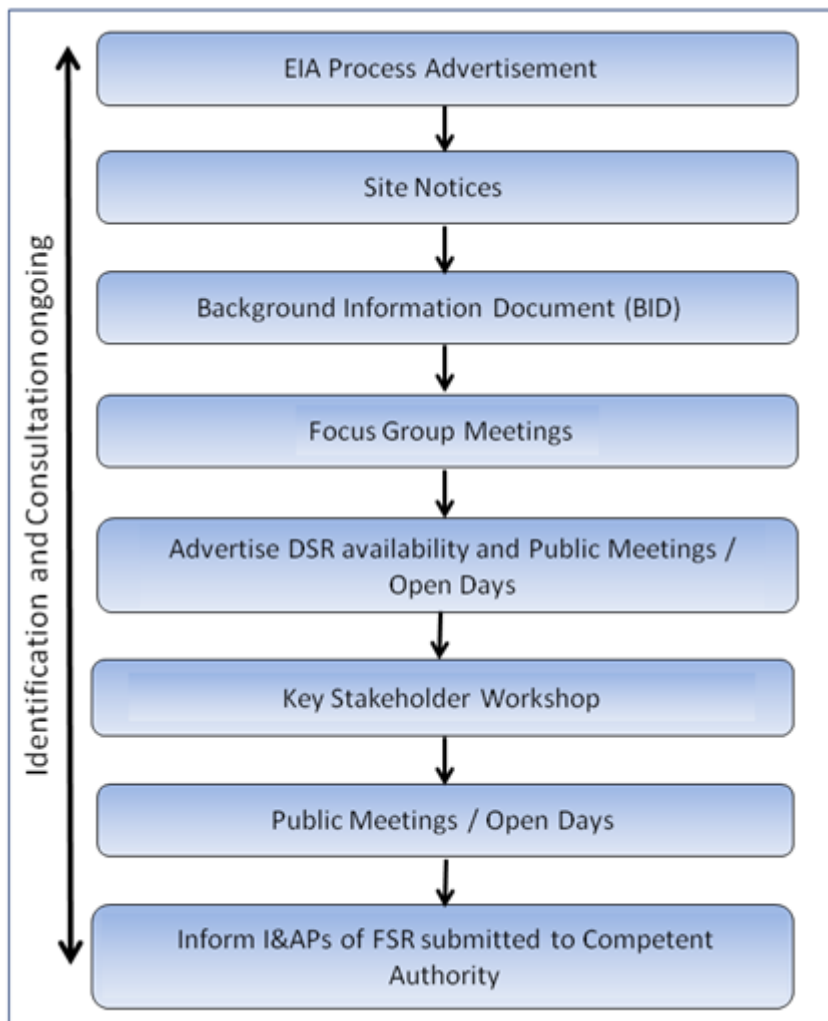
Identification and Consultation ongoing

EIA Process Advertisement

Site Notices

Background Information Document (BID)

Focus Group Meetings

Advertise DSR availability and Public Meetings / Open Days

Key Stakeholder Workshop

Public Meetings / Open Days

Inform I&APs of FSR submitted to Competent Authority